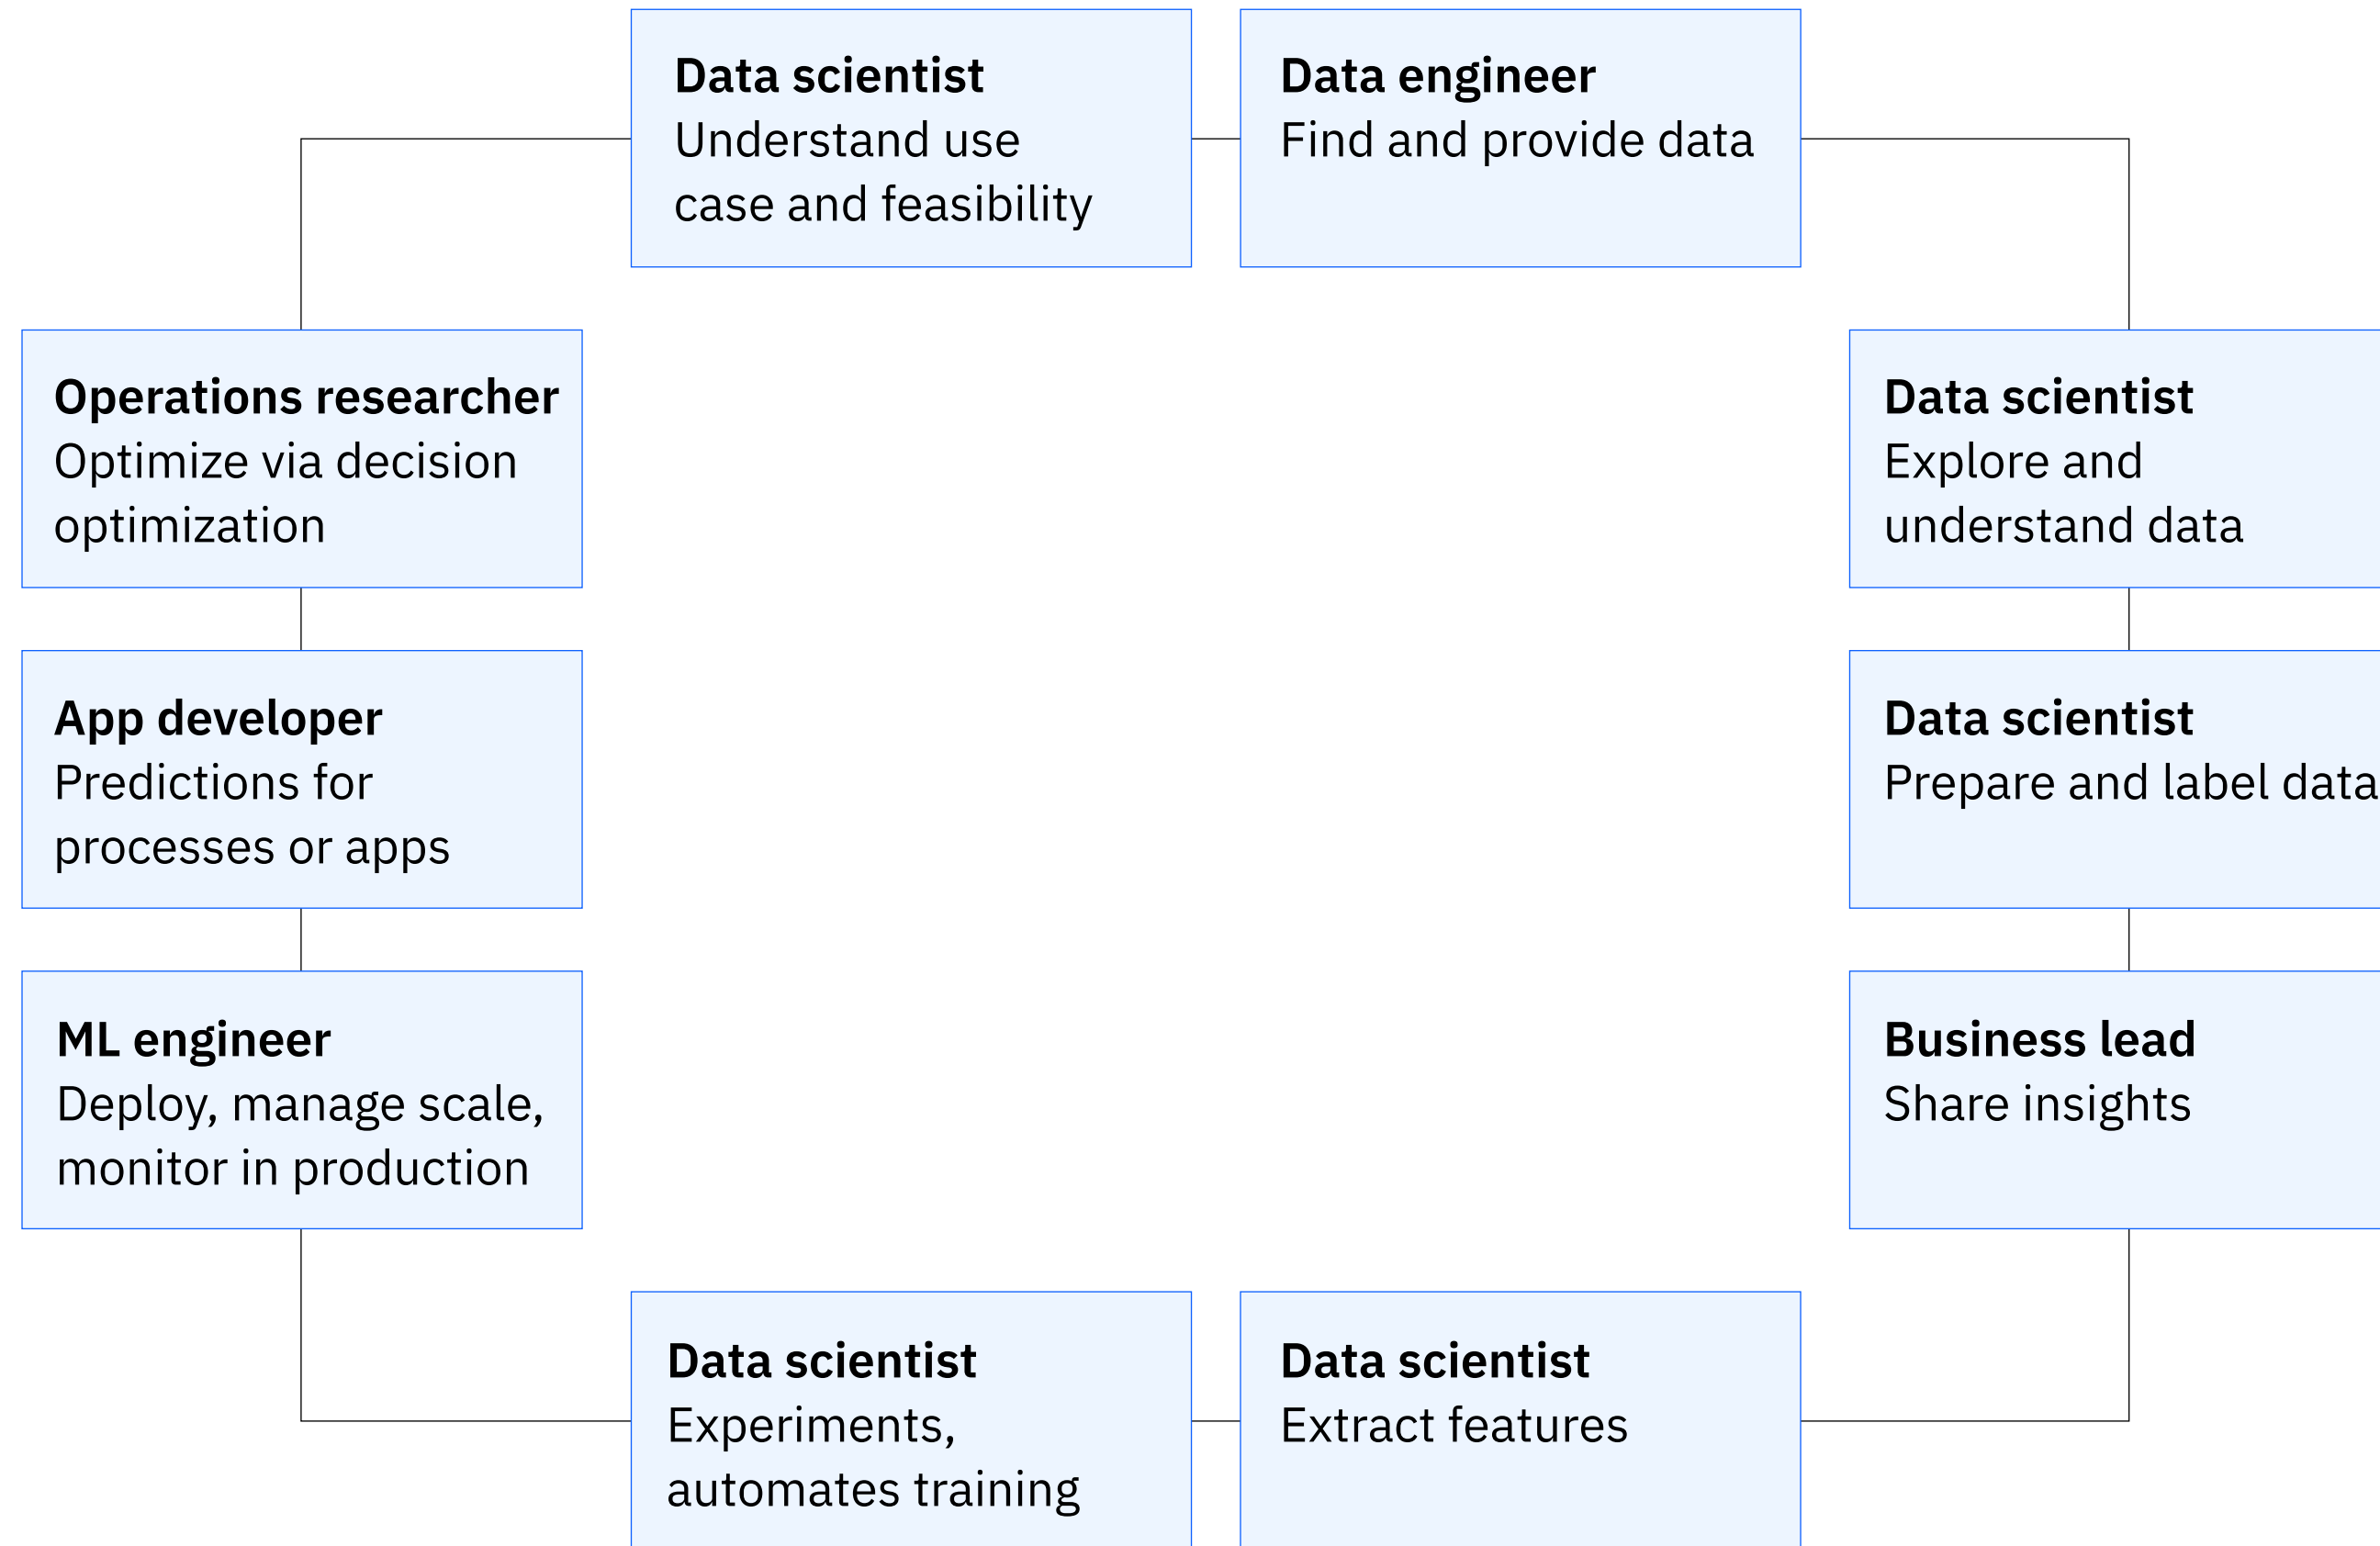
**Data scientist**
Understand use case and feasibility

**Data engineer**
Find and provide data

**Data scientist**
Explore and understand data

**Data scientist**
Prepare and label data

**Business lead**
Share insights

**Data scientist**
Extract features

**Data scientist**
Experiments, automates training

**ML engineer**
Deploy, manage scale, monitor in production

**App developer**
Predictions for processes or apps

**Operations researcher**
Optimize via decision optimization